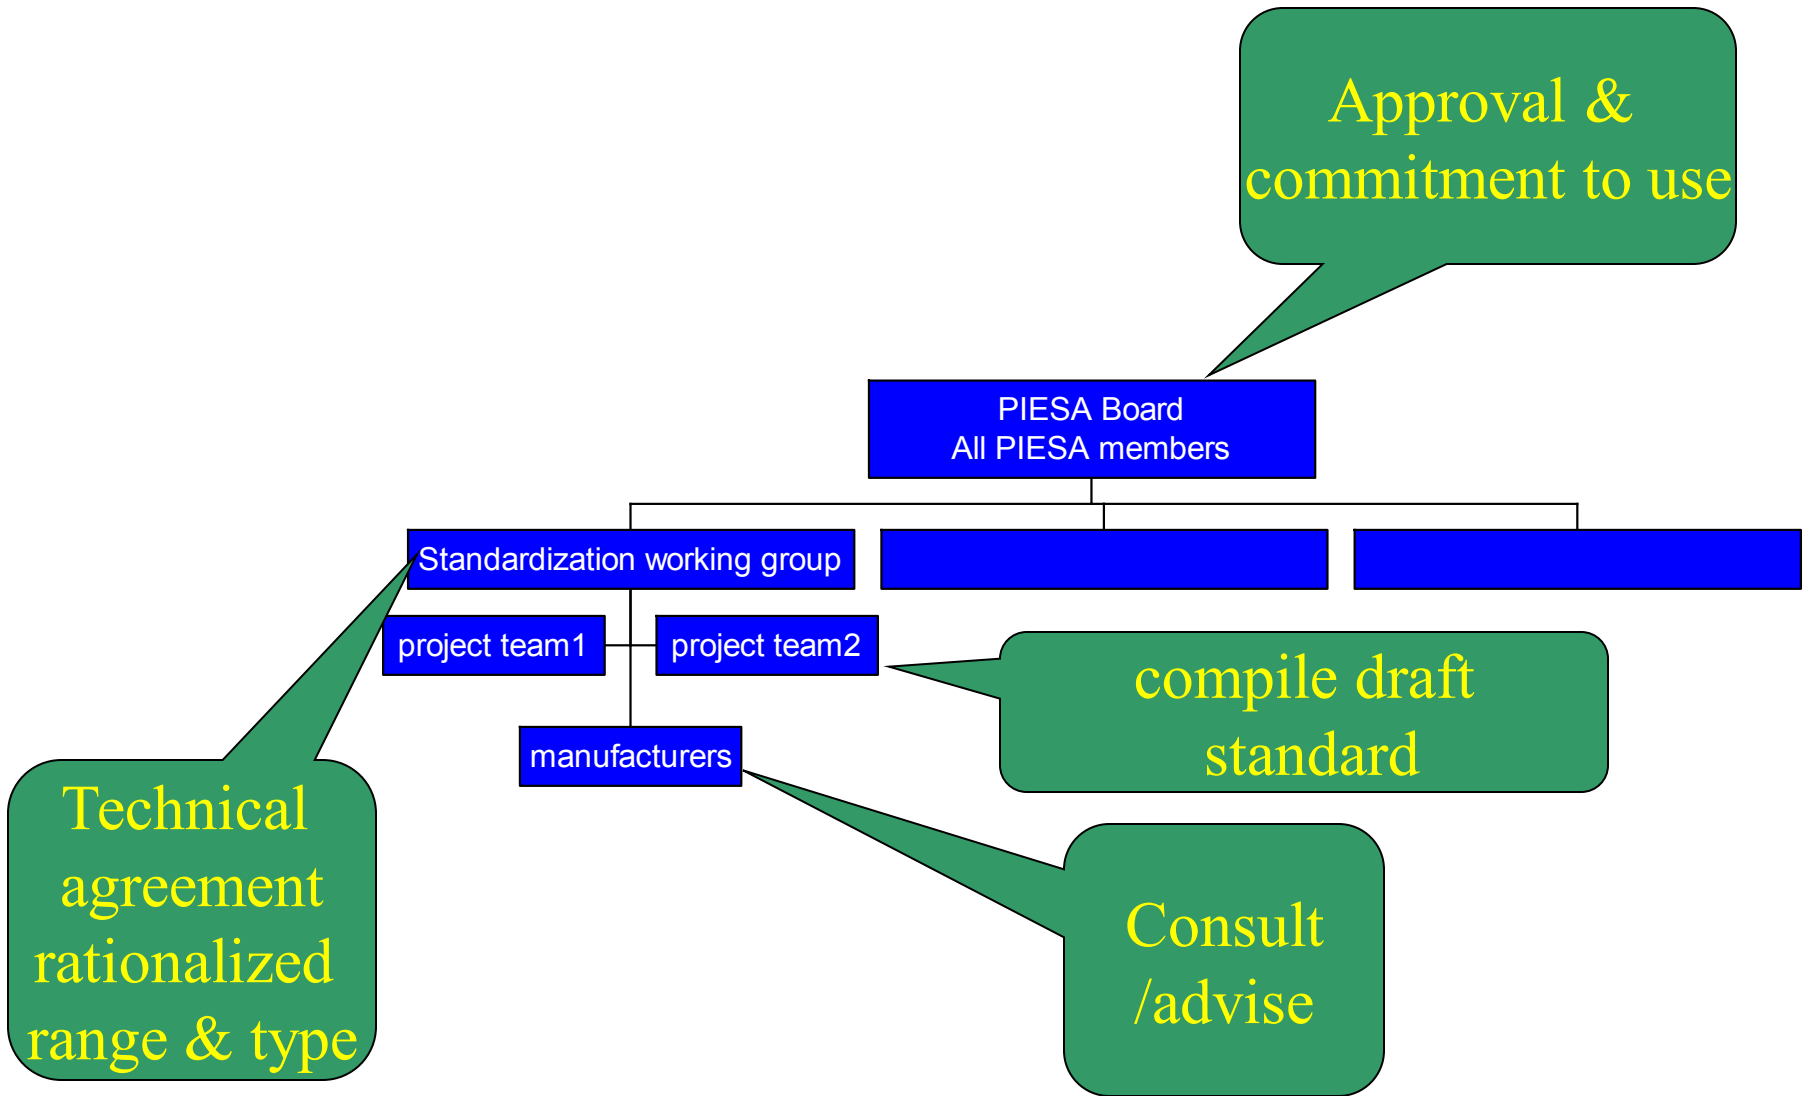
Approval & commitment to use

PIESA Board
All PIESA members

Standardization working group

project team1

project team2

compile draft standard

manufacturers

Technical agreement rationalized range & type

Consult /advise